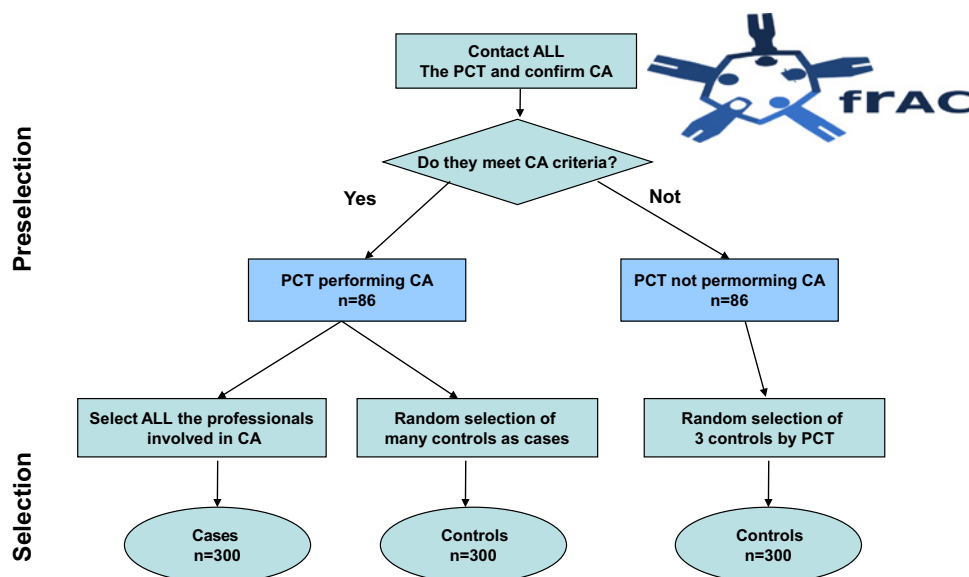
Contact ALL
The PCT and confirm CA

frAC

Preselection

Do they meet CA criteria?

Yes

Not

PCT performing CA
n=86

PCT not permorming CA
n=86

Selection

Select ALL the professionals involved in CA

Random selection of many controls as cases

Random selection of 3 controls by PCT

Cases
n=300

Controls
n=300

Controls
n=300